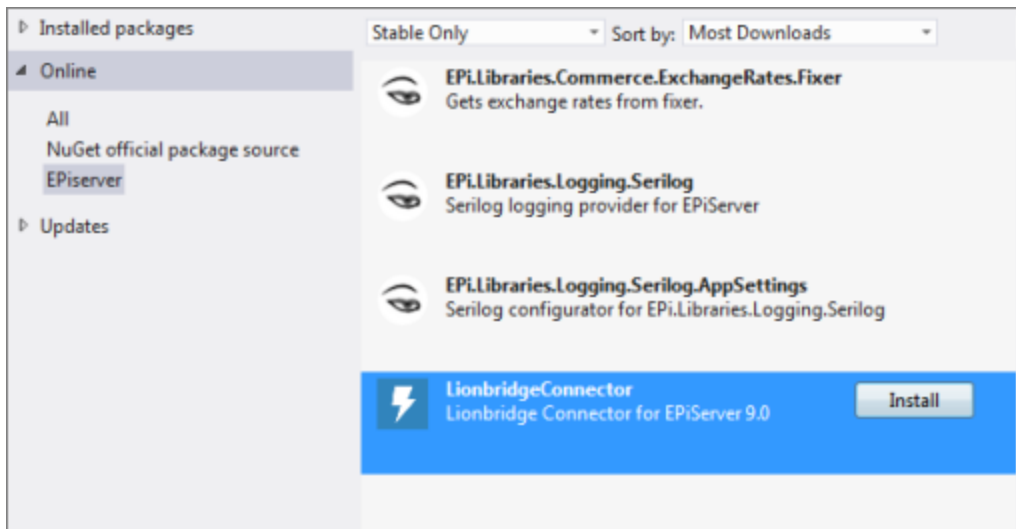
▷ Installed packages

◢ Online

All

NuGet official package source

EPiserver

▷ Updates

Stable Only

Sort by: Most Downloads

EPi.Libraries.Commerce.ExchangeRates.Fixer
Gets exchange rates from fixer.

EPi.Libraries.Logging.Serilog
Serilog logging provider for EPiServer

EPi.Libraries.Logging.Serilog.AppSettings
Serilog configurator for EPi.Libraries.Logging.Serilog

LionbridgeConnector
Lionbridge Connector for EPiServer 9.0

Install